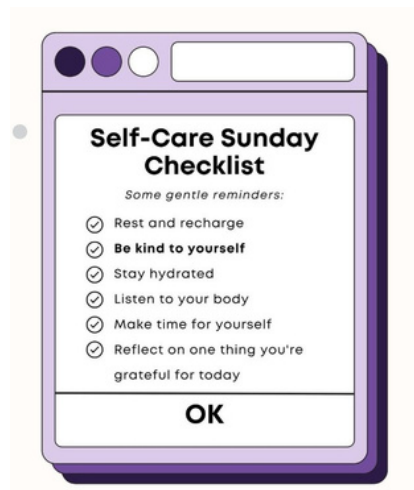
Self-Care Sunday Checklist

Some gentle reminders:

Rest and recharge

Be kind to yourself

Stay hydrated

Listen to your body

Make time for yourself

Reflect on one thing you're grateful for today

OK